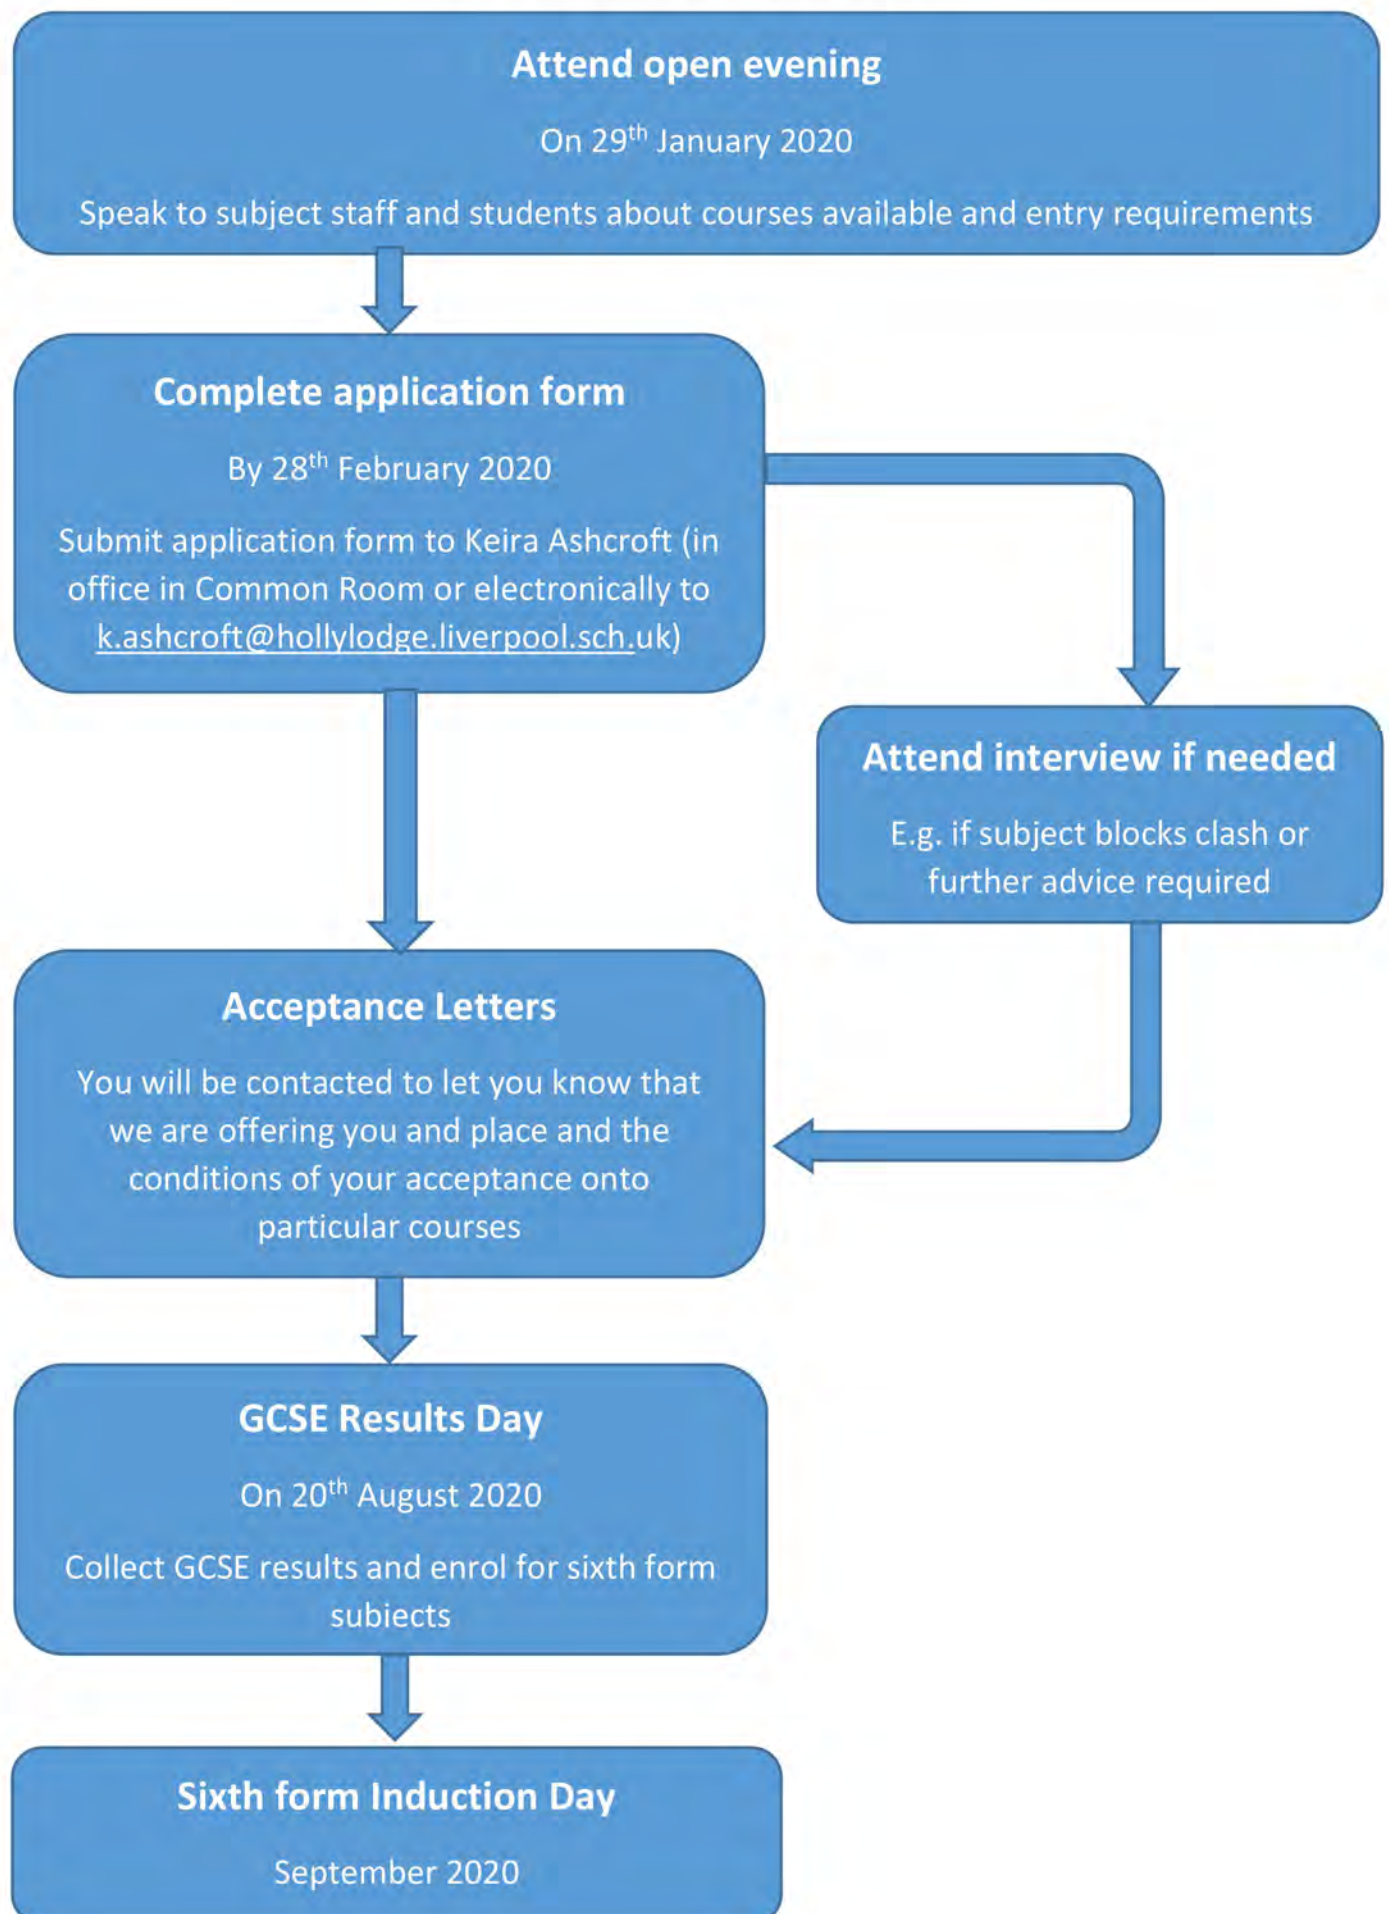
Attend open evening

On 29$^{th}$ January 2020

Speak to subject staff and students about courses available and entry requirements

Complete application form

By 28$^{th}$ February 2020

Submit application form to Keira Ashcroft (in office in Common Room or electronically to k.ashcroft@hollylodge.liverpool.sch.uk)

Attend interview if needed

E.g. if subject blocks clash or further advice required

Acceptance Letters

You will be contacted to let you know that we are offering you and place and the conditions of your acceptance onto particular courses

GCSE Results Day

On 20$^{th}$ August 2020

Collect GCSE results and enrol for sixth form subjects

Sixth form Induction Day

September 2020